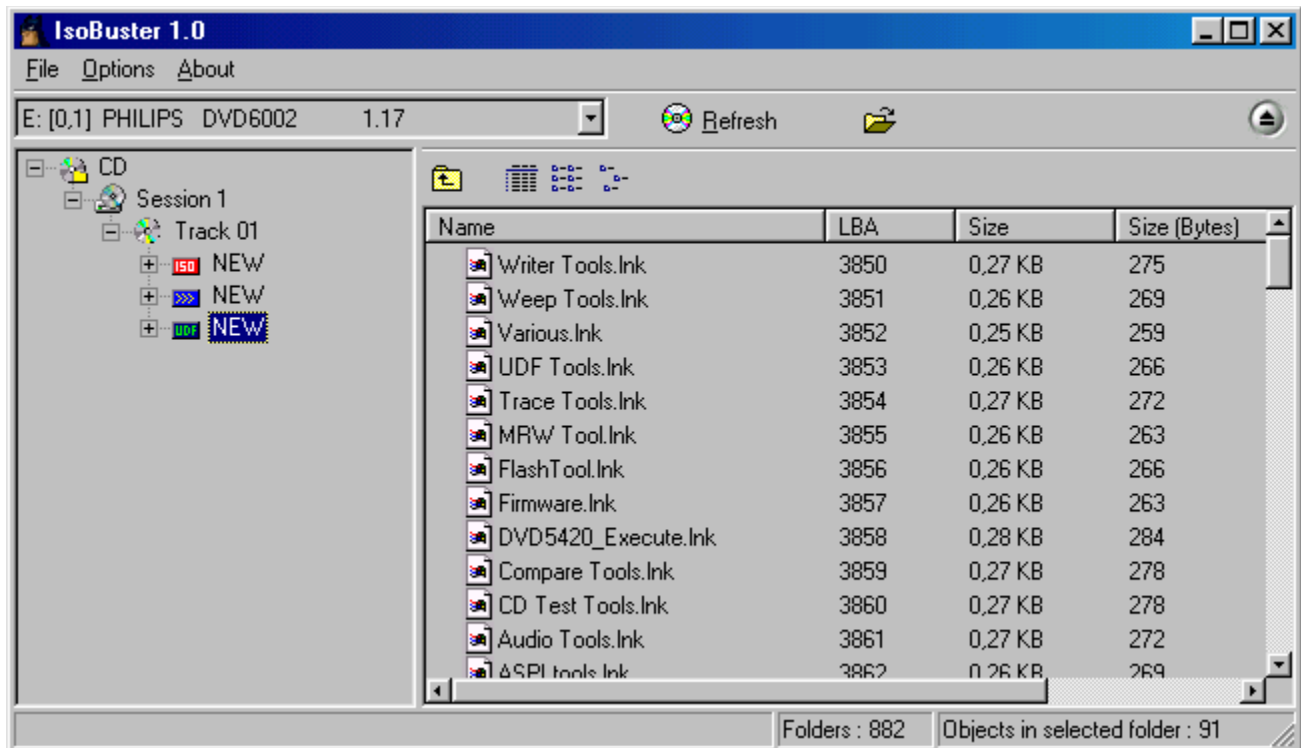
IsoBuster 1.0

File Options About

E: [0,1] PHILIPS DVD6002 1.17

Refresh

CD
Session 1
Track 01
ISO NEW
NEW
UDF NEW

| Name | LBA | Size | Size (Bytes) |
|---|---|---|---|
| Writer Tools.lnk | 3850 | 0,27 KB | 275 |
| Weep Tools.lnk | 3851 | 0,26 KB | 269 |
| Various.lnk | 3852 | 0,25 KB | 259 |
| UDF Tools.lnk | 3853 | 0,26 KB | 266 |
| Trace Tools.lnk | 3854 | 0,27 KB | 272 |
| MRW Tool.lnk | 3855 | 0,26 KB | 263 |
| FlashTool.lnk | 3856 | 0,26 KB | 266 |
| Firmware.lnk | 3857 | 0,26 KB | 263 |
| DVD5420_Execute.lnk | 3858 | 0,28 KB | 284 |
| Compare Tools.lnk | 3859 | 0,27 KB | 278 |
| CD Test Tools.lnk | 3860 | 0,27 KB | 278 |
| Audio Tools.lnk | 3861 | 0,27 KB | 272 |
| ASPI tools.lnk | 3862 | 0,26 KB | 269 |

Folders : 882
Objects in selected folder : 91